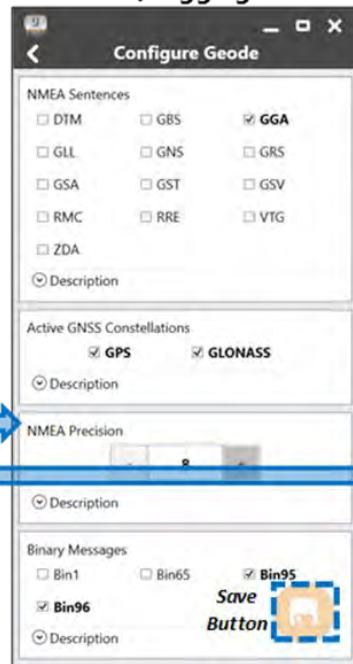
Configure Geode

NMEA Sentences

DTM GBS GGA

GLL GNS GRS

GSA GST GSV

RMC RRE VTG

ZDA

Description

Active GNSS Constellations

GPS GLONASS

Description

NMEA Precision

8

Description

Binary Messages

Bin1 Bin65 Bin95

Bin96

Save Button

Description